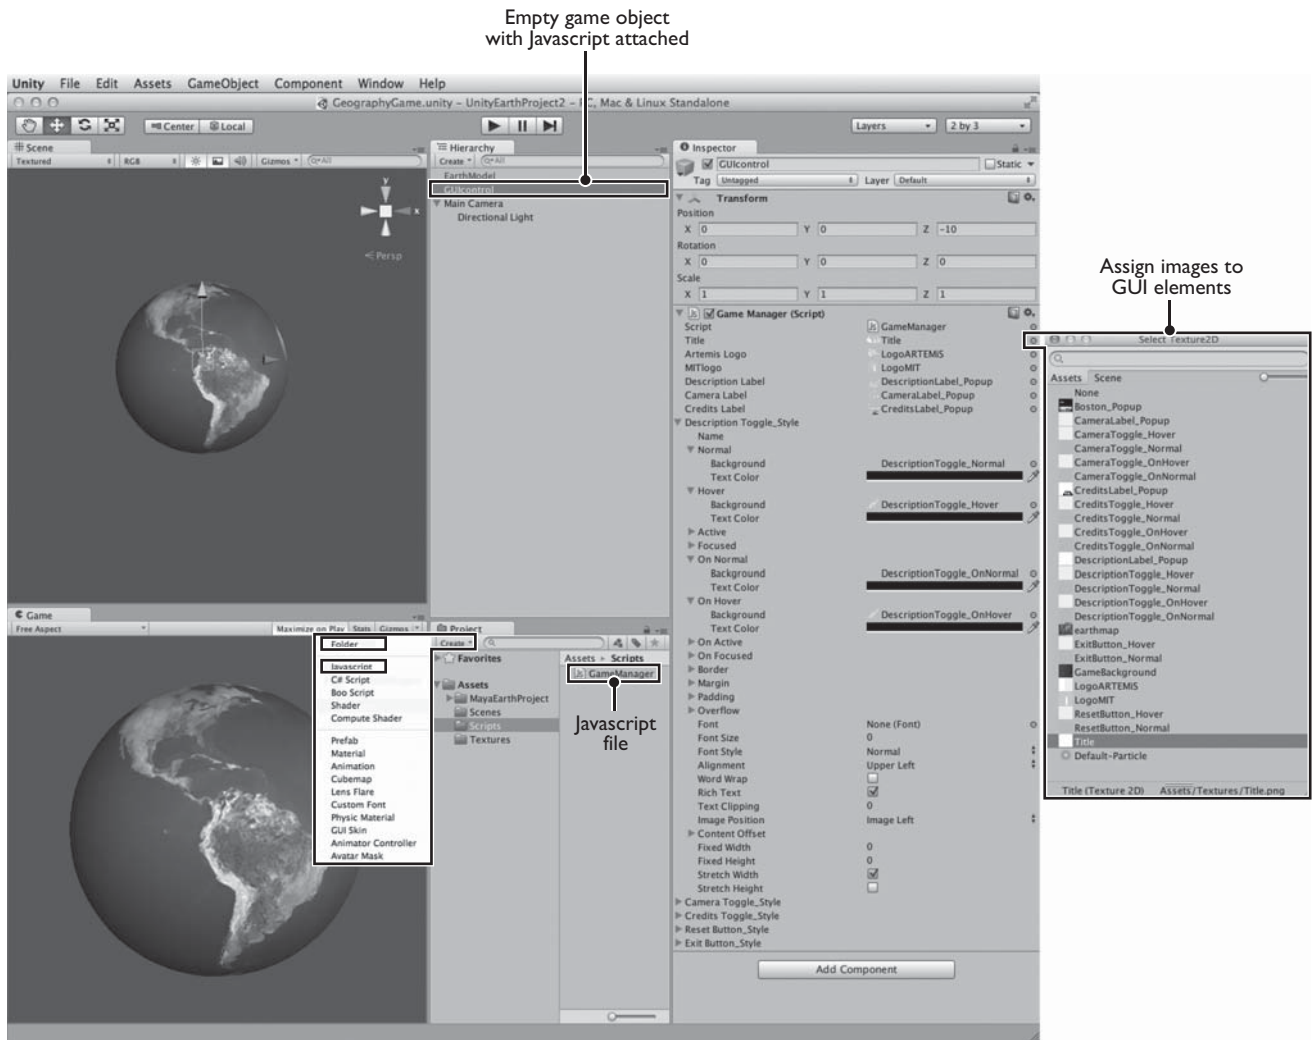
Empty game object with Javascript attached

Unity File Edit Assets GameObject Component Window Help

GeographyGame.unity - UnityEarthProject2 - PC, Mac & Linux Standalone

Center Local

Layers 2 by 3

Scene
Textured RGB Gizmos

Persp

Hierarchy
Create
EarthModel
GUIcontrol
Main Camera
Directional Light

Inspector
GUIcontrol Static
Tag Untagged Layer Default
Transform
Position
X 0 Y 0 Z -10
Rotation
X 0 Y 0 Z 0
Scale
X 1 Y 1 Z 1
Game Manager (Script)
Script GameManager
Title Title
Artemis Logo LogoARTEMiS
MITlogo LogoMIT
Description Label DescriptionLabel_Popup
Camera Label CameraLabel_Popup
Credits Label CreditsLabel_Popup
Description Toggle_Style
Name
Normal
Background DescriptionToggle_Normal
Text Color
Hover
Background DescriptionToggle_Hover
Text Color
Active
Focused
On Normal
Background DescriptionToggle_OnNormal
Text Color
On Hover
Background DescriptionToggle_OnHover
Text Color
On Active
On Focused
Border
Margin
Padding
Overflow
Font None (Font)
Font Size 0
Font Style Normal
Alignment Upper Left
Word Wrap
Rich Text
Text Clipping 0
Image Position Image Left
Content Offset
Fixed Width 0
Fixed Height 0
Stretch Width
Stretch Height
Camera Toggle_Style
Credits Toggle_Style
Reset Button_Style
Exit Button_Style
Add Component

Assign images to GUI elements

Select Texture2D
Assets Scene
None
Boston_Popup
CameraLabel_Popup
CameraToggle_Hover
CameraToggle_Normal
CameraToggle_OnHover
CameraToggle_OnNormal
CreditsLabel_Popup
CreditsToggle_Hover
CreditsToggle_Normal
CreditsToggle_OnHover
CreditsToggle_OnNormal
DescriptionLabel_Popup
DescriptionToggle_Hover
DescriptionToggle_Normal
DescriptionToggle_OnHover
DescriptionToggle_OnNormal
earthmap
ExitButton_Hover
ExitButton_Normal
GameBackground
LogoARTEMiS
LogoMIT
ResetButton_Hover
ResetButton_Normal
Title
Default-Particle
Title (Texture 2D) Assets/Textures/Title.png

Game
Free Aspect Maximize on Play Stats Gizmos

Project
Folder Create
Javascript
C# Script
Boo Script
Shader
Compute Shader
Prefab
Material
Animation
Cubemap
Lens Flare
Custom Font
Physic Material
GUI Skin
Animator Controller
Avatar Mask

Favorites
Assets
MayaEarthProject
Scenes
Scripts
Textures
Assets ▸ Scripts
GameManager

Javascript file